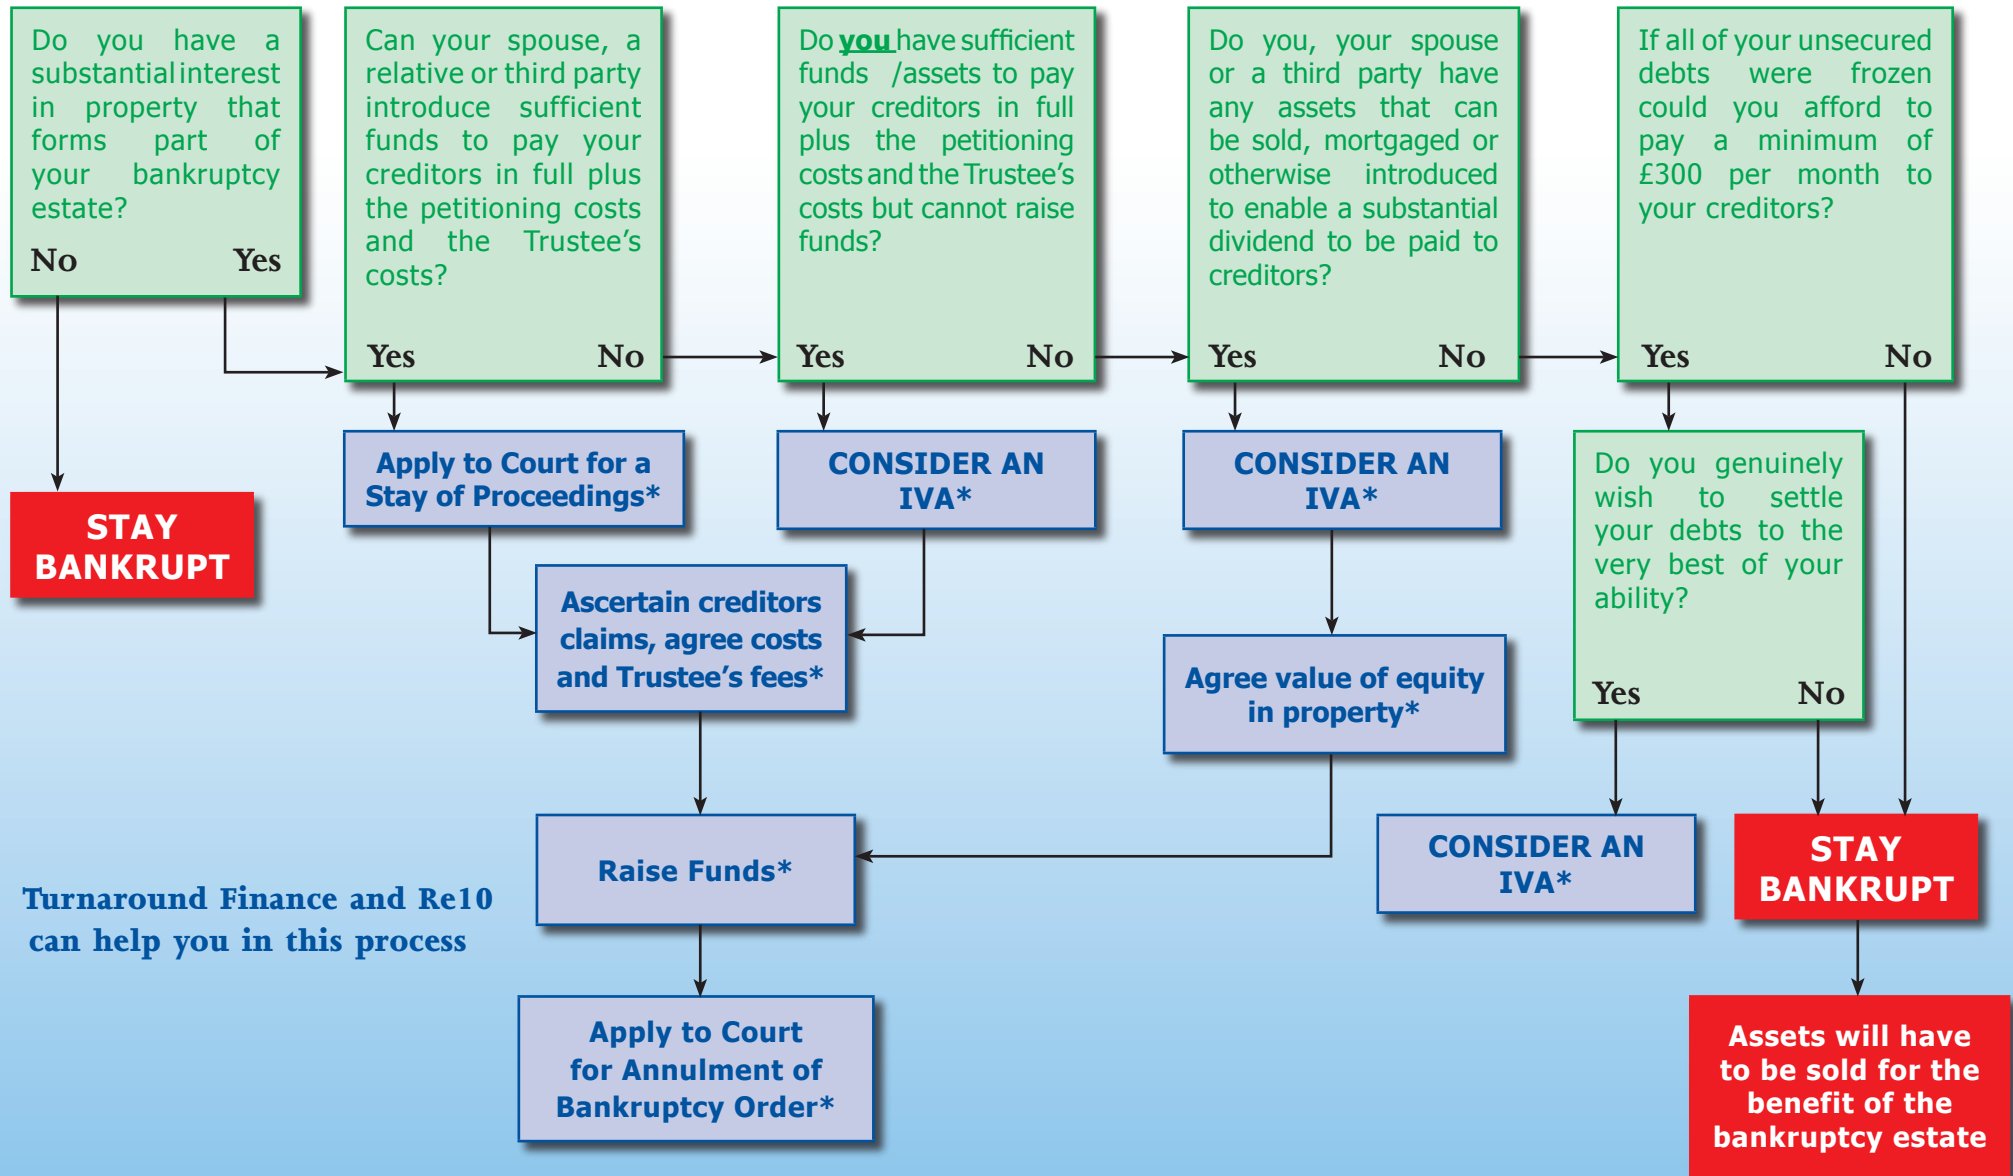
Do you have a substantial interest in property that forms part of your bankruptcy estate?

No Yes

Can your spouse, a relative or third party introduce sufficient funds to pay your creditors in full plus the petitioning costs and the Trustee's costs?

Yes No

Do you have sufficient funds /assets to pay your creditors in full plus the petitioning costs and the Trustee's costs but cannot raise funds?

Yes No

Do you, your spouse or a third party have any assets that can be sold, mortgaged or otherwise introduced to enable a substantial dividend to be paid to creditors?

Yes No

If all of your unsecured debts were frozen could you afford to pay a minimum of £300 per month to your creditors?

Yes No

STAY BANKRUPT

Apply to Court for a Stay of Proceedings*

CONSIDER AN IVA*

CONSIDER AN IVA*

Do you genuinely wish to settle your debts to the very best of your ability?

Yes No

Ascertain creditors claims, agree costs and Trustee's fees*

Agree value of equity in property*

Raise Funds*

CONSIDER AN IVA*

STAY BANKRUPT

Turnaround Finance and Re10 can help you in this process

Apply to Court for Annulment of Bankruptcy Order*

Assets will have to be sold for the benefit of the bankruptcy estate